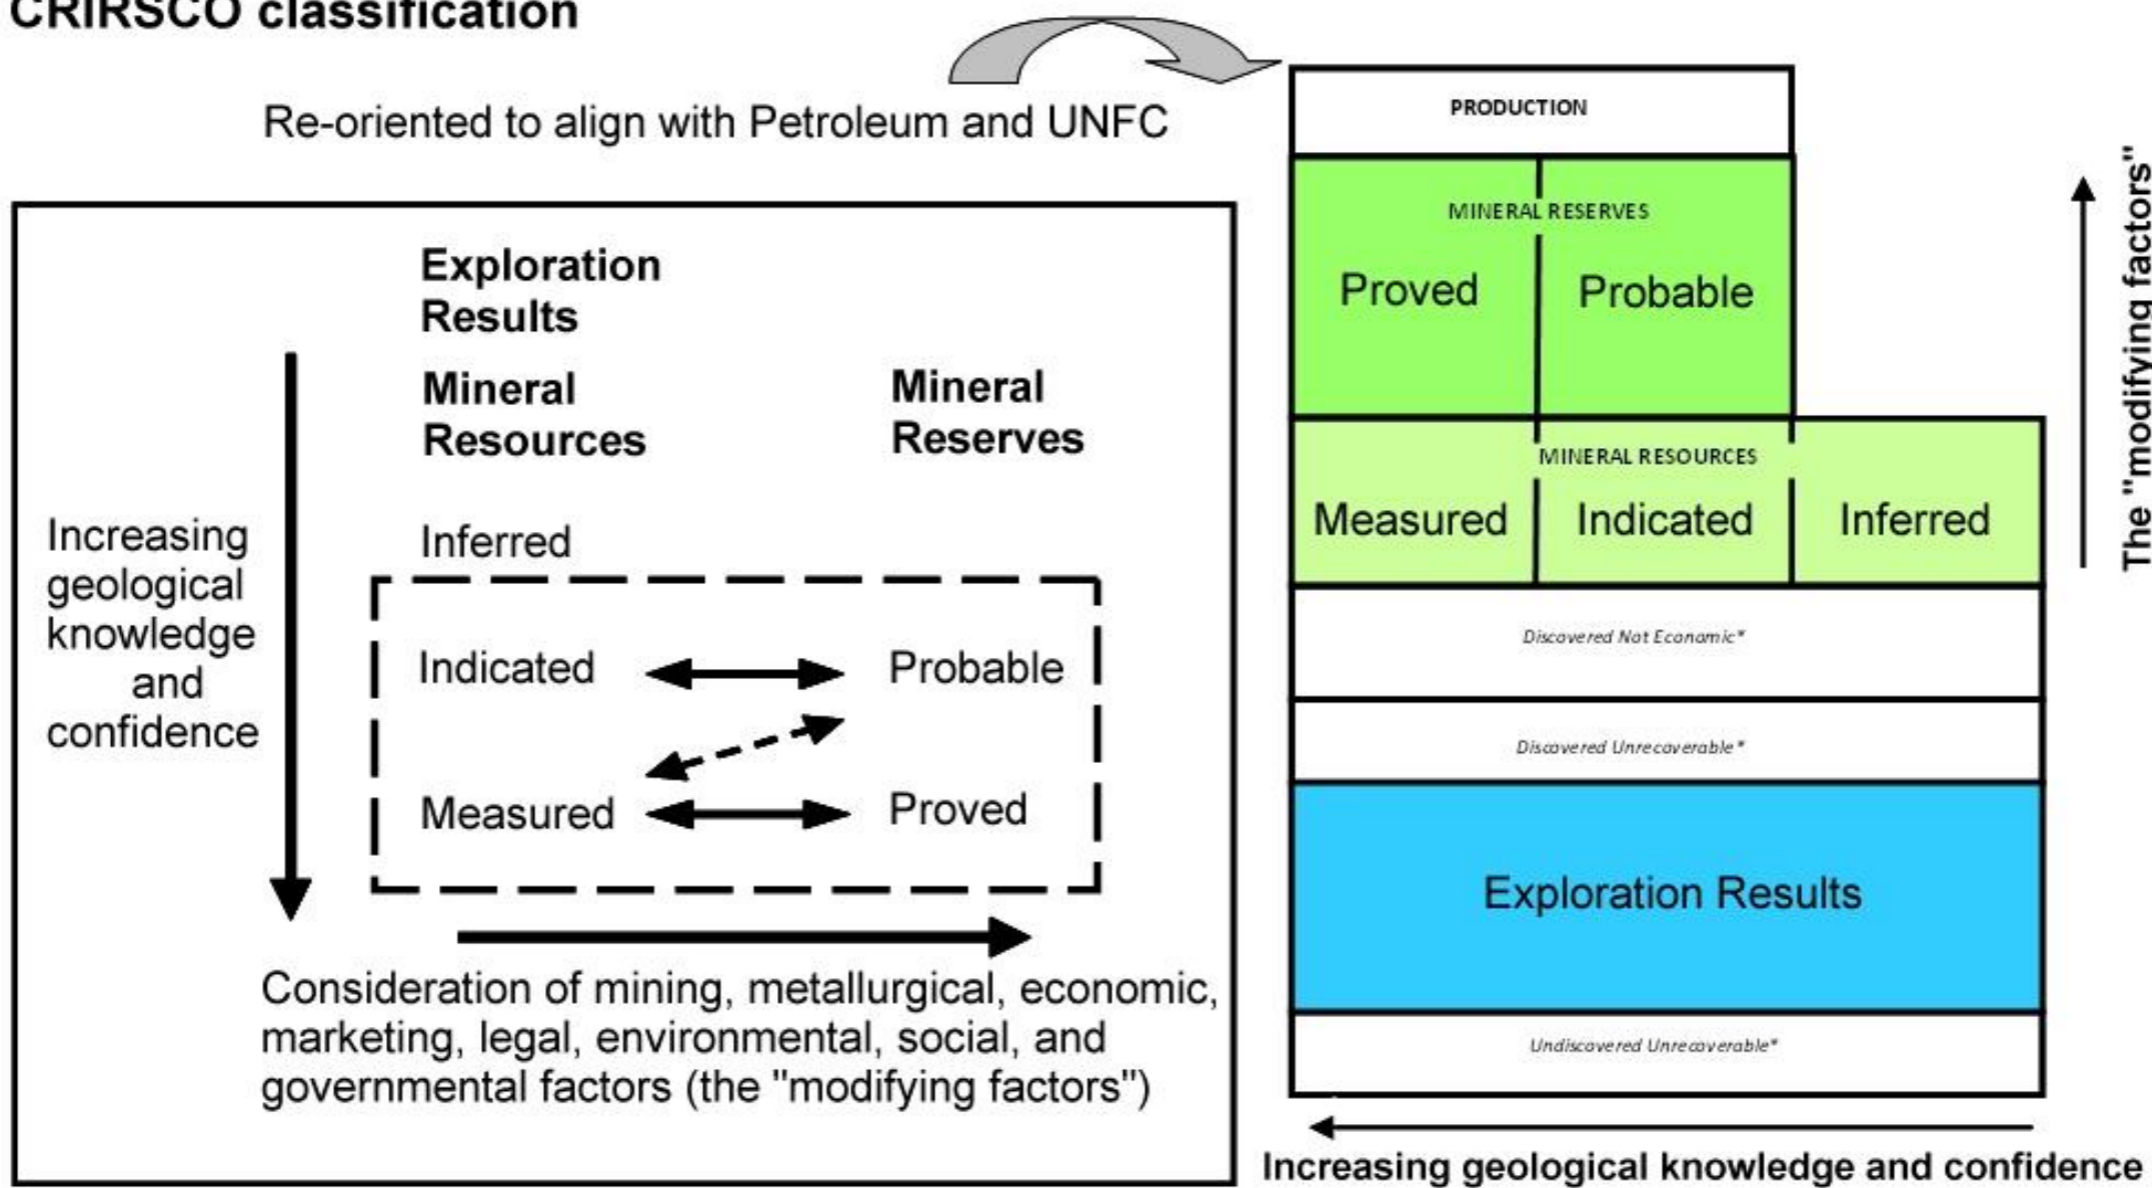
CRIRSCO classification

Re-oriented to align with Petroleum and UNFC

Exploration Results

Mineral Resources

Mineral Reserves

Increasing geological knowledge and confidence

Inferred

Indicated

Probable

Measured

Proved

Consideration of mining, metallurgical, economic, marketing, legal, environmental, social, and governmental factors (the "modifying factors")

PRODUCTION

MINERAL RESERVES

Proved

Probable

MINERAL RESOURCES

Measured

Indicated

Inferred

Discovered Not Economic*

Discovered Unrecoverable*

Exploration Results

Undiscovered Unrecoverable*

The "modifying factors"

Increasing geological knowledge and confidence